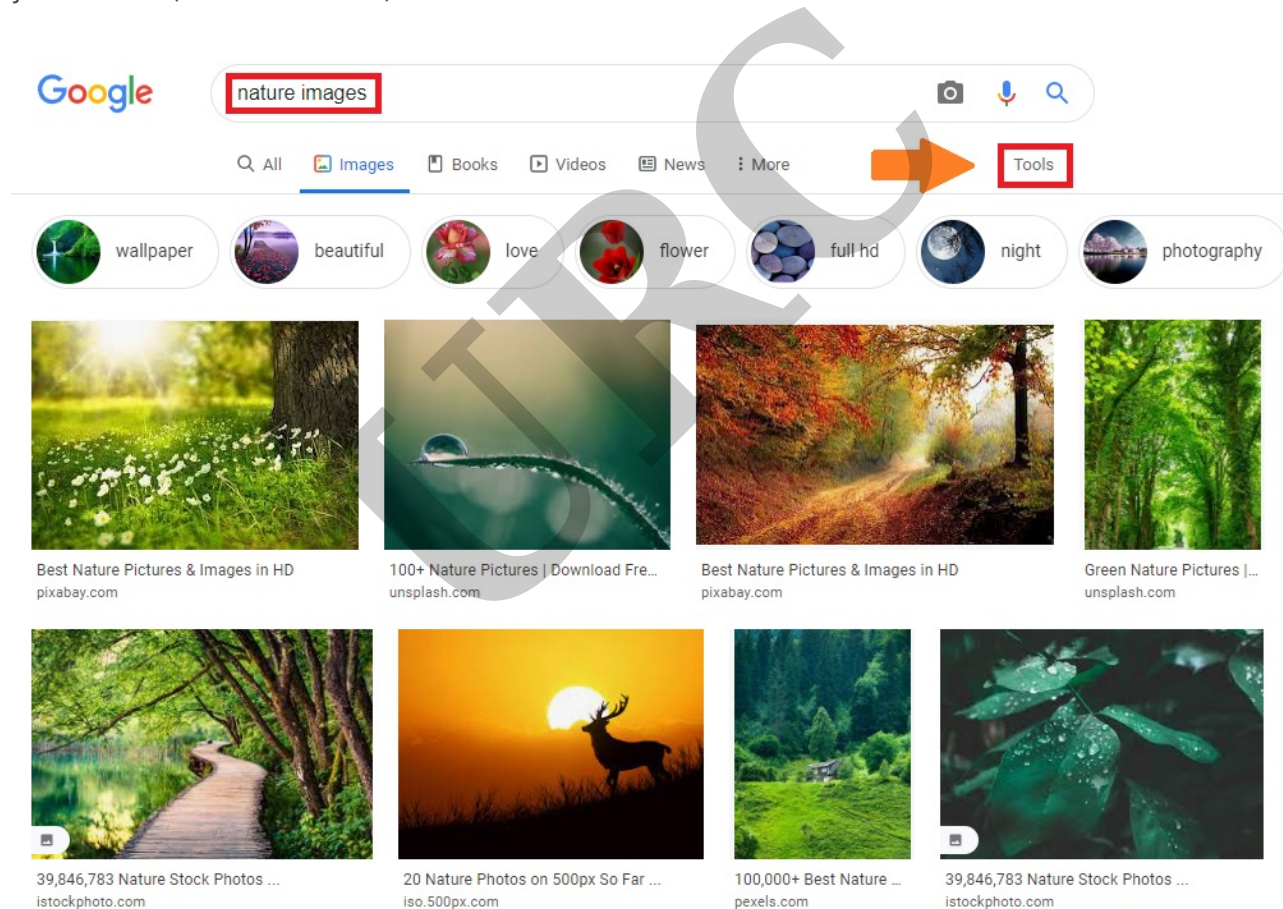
Google

nature images

All Images Books Videos News More Tools

wallpaper beautiful love flower full hd night photography

Best Nature Pictures & Images in HD
pixabay.com

100+ Nature Pictures | Download Fre...
unsplash.com

Best Nature Pictures & Images in HD
pixabay.com

Green Nature Pictures |...
unsplash.com

39,846,783 Nature Stock Photos ...
istockphoto.com

20 Nature Photos on 500px So Far ...
iso.500px.com

100,000+ Best Nature ...
pexels.com

39,846,783 Nature Stock Photos ...
istockphoto.com

URC